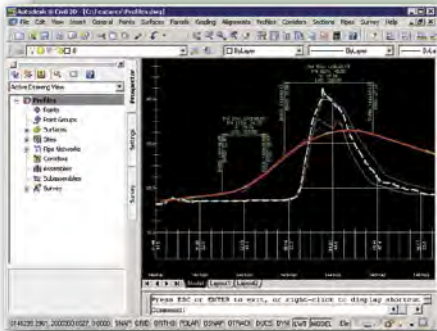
Autodesk Civil 3D [C:\...\Profiles.dwg]

File Edit View Insert General Points Surfaces Parcels Grading Alignments Profiles Corridors Sections Pipes Survey Help

ByLayer

Active Drawing View

Profiles
Points
Point Groups
Surfaces
Sites
Pipe Networks
Corridors
Assemblies
Subassemblies
Survey

Prospector
Settings
Survey

Model Layout1 Layout2

Press ESC or ENTER to exit, or right-click to display shortcut menu.
Command:

SNAP GRID ORTHO POLAR OSNAP OTRACK DUCS DYN LWT MODEL